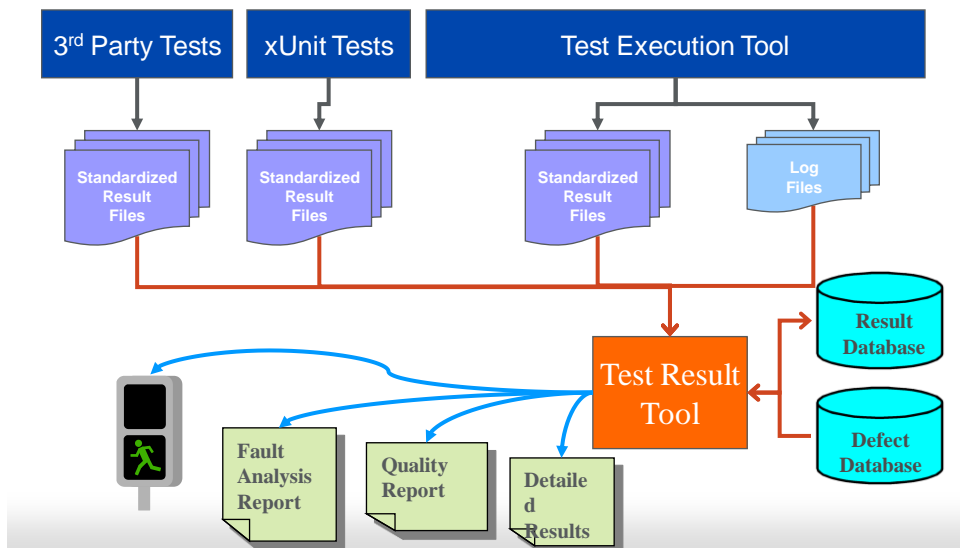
3$^{rd}$ Party Tests

xUnit Tests

Test Execution Tool

Standardized Result Files

Standardized Result Files

Standardized Result Files

Log Files

Result Database

Test Result Tool

Defect Database

Fault Analysis Report

Quality Report

Detaile d Results